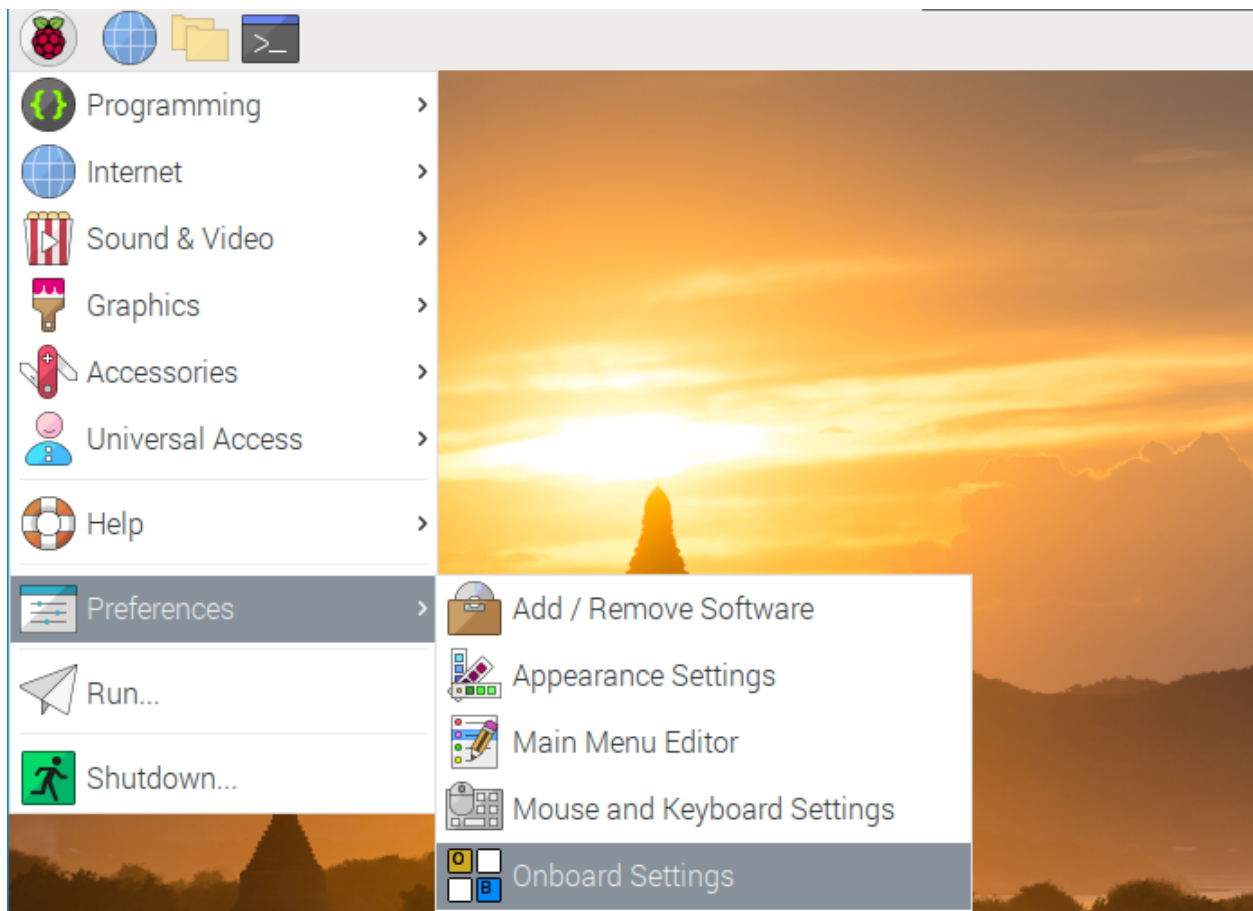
Programming
Internet
Sound & Video
Graphics
Accessories
Universal Access
Help
Preferences
Run...
Shutdown...

Add / Remove Software
Appearance Settings
Main Menu Editor
Mouse and Keyboard Settings
Onboard Settings